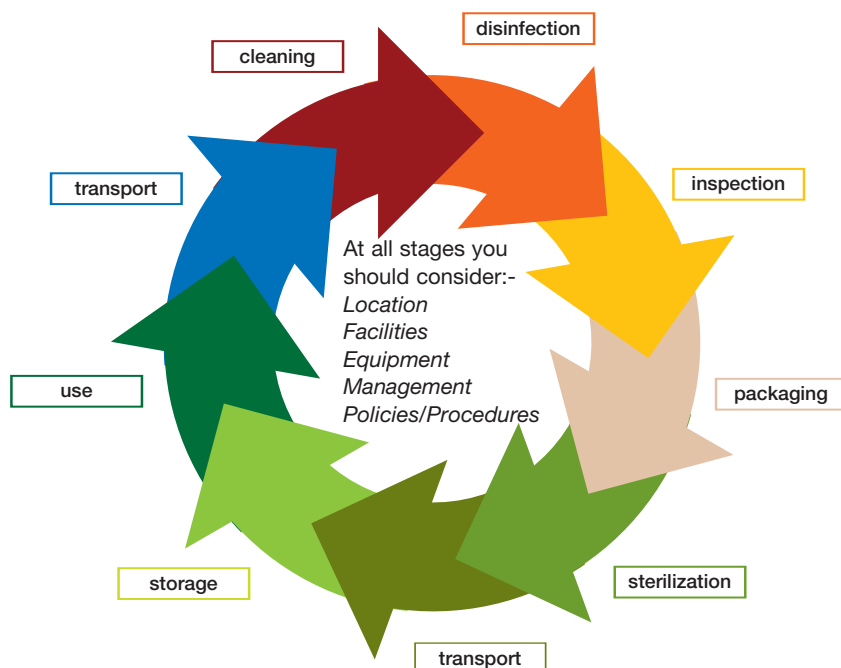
cleaning

disinfection

inspection

packaging

sterilization

transport

storage

use

transport

At all stages you should consider:-
*Location*
*Facilities*
*Equipment*
*Management*
*Policies/Procedures*